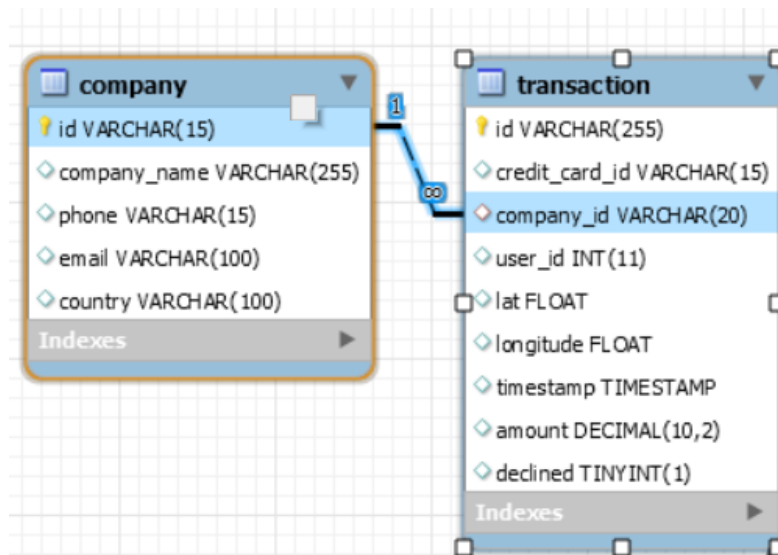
company

id VARCHAR(15)

company_name VARCHAR(255)

phone VARCHAR(15)

email VARCHAR(100)

country VARCHAR(100)

Indexes

1

∞

transaction

id VARCHAR(255)

credit_card_id VARCHAR(15)

company_id VARCHAR(20)

user_id INT(11)

lat FLOAT

longitude FLOAT

timestamp TIMESTAMP

amount DECIMAL(10,2)

declined TINYINT(1)

Indexes